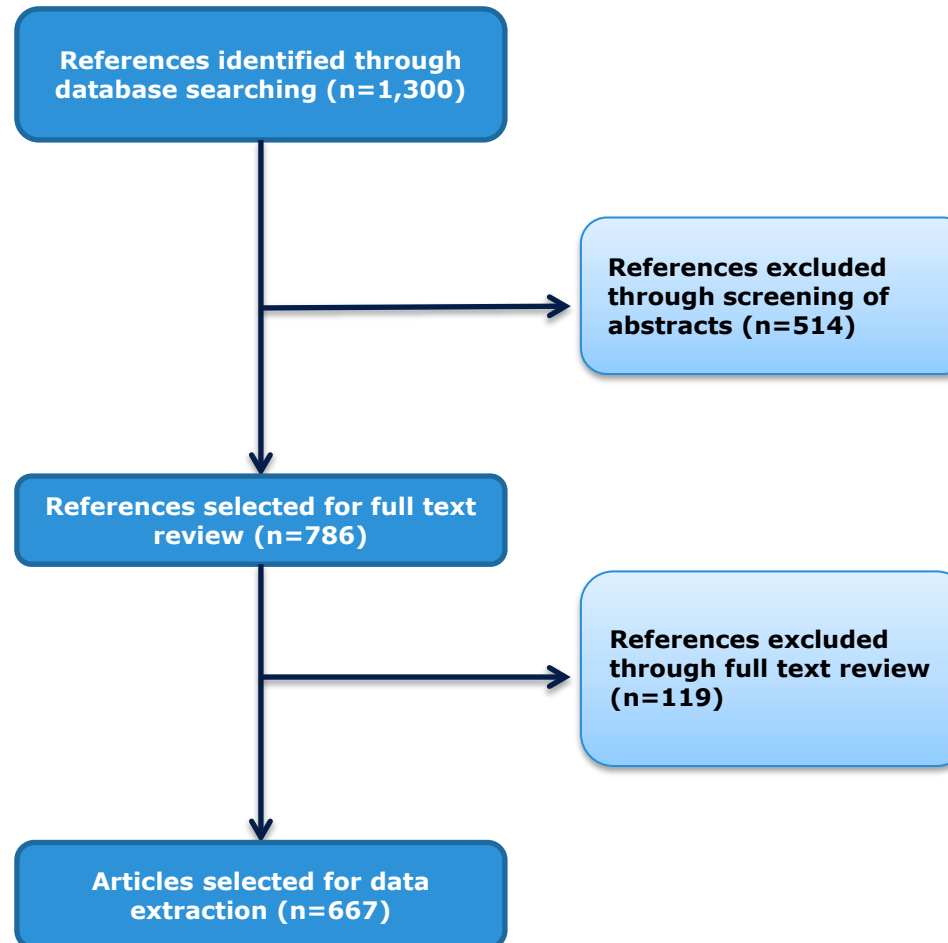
References identified through database searching (n=1,300)

References excluded through screening of abstracts (n=514)

References selected for full text review (n=786)

References excluded through full text review (n=119)

Articles selected for data extraction (n=667)